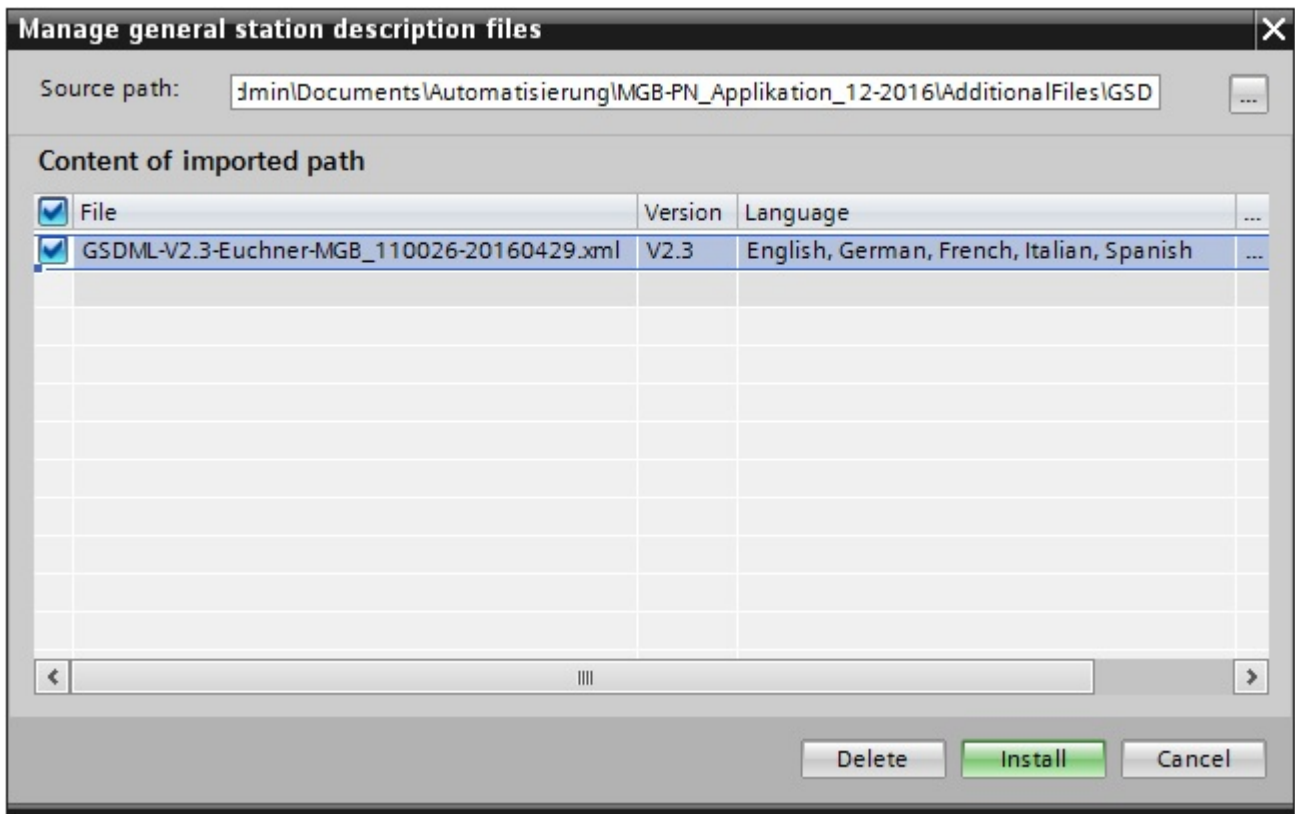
Manage general station description files

Source path: dmin\Documents\Automatisierung\MGB-PN_Applikation_12-2016\AdditionalFiles\GSD ...

Content of imported path

| File | Version | Language | ... |
|---|---|---|---|
| GSDML-V2.3-Euchner-MGB_110026-20160429.xml | V2.3 | English, German, French, Italian, Spanish | ... |

Delete Install Cancel